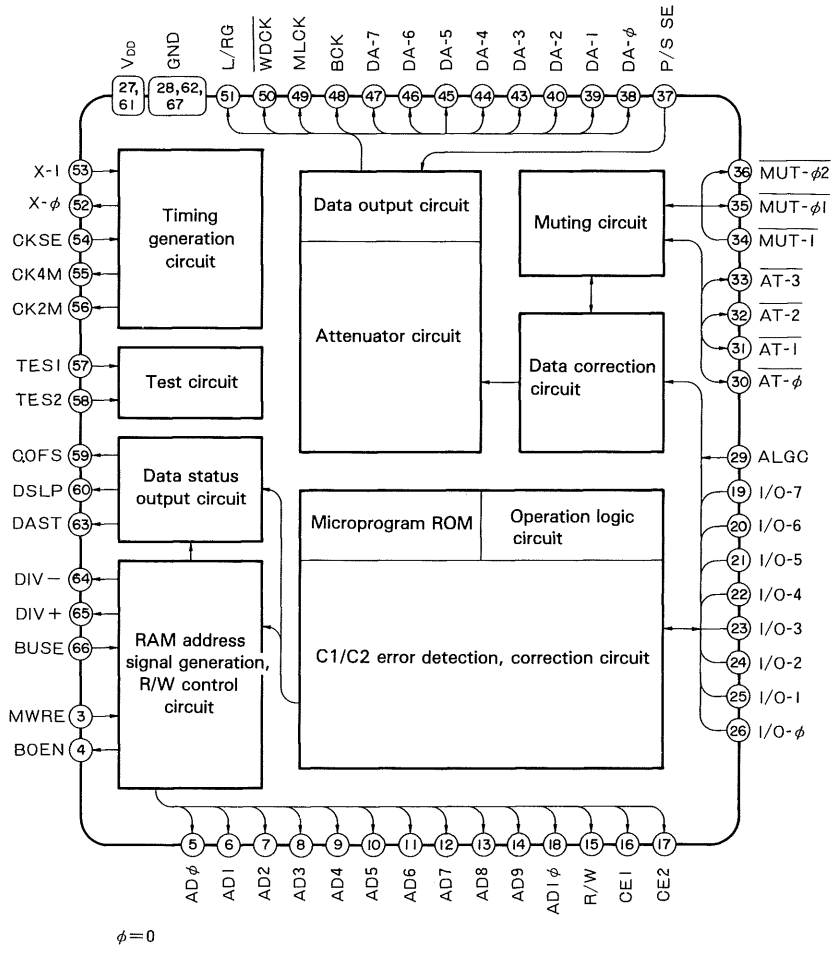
$V_{DD}$ 27, 61
GND 28, 62, 67
L/RG 51
$\overline{WDCK}$ 50
MLCK 49
BCK 48
DA-7 47
DA-6 46
DA-5 45
DA-4 44
DA-3 43
DA-2 40
DA-1 39
DA-$\phi$ 38
P/S SE 37

X-1 53
X-$\phi$ 52
CKSE 54
CK4M 55
CK2M 56
TES1 57
TES2 58
C.OFS 59
DSLP 60
DAST 63
DIV− 64
DIV+ 65
BUSE 66
MWRE 3
BOEN 4

Timing generation circuit

Test circuit

Data status output circuit

RAM address signal generation, R/W control circuit

Data output circuit

Attenuator circuit

Muting circuit

Data correction circuit

Microprogram ROM

Operation logic circuit

C1/C2 error detection, correction circuit

36 $\overline{MUT-\phi 2}$
35 $\overline{MUT-\phi 1}$
34 $\overline{MUT-1}$
33 $\overline{AT-3}$
32 $\overline{AT-2}$
31 $\overline{AT-1}$
30 $\overline{AT-\phi}$
29 ALGC
19 I/O-7
20 I/O-6
21 I/O-5
22 I/O-4
23 I/O-3
24 I/O-2
25 I/O-1
26 I/O-$\phi$

5 AD$\phi$
6 AD1
7 AD2
8 AD3
9 AD4
10 AD5
11 AD6
12 AD7
13 AD8
14 AD9
18 AD1$\phi$
15 R/W
16 CE1
17 CE2

$\phi=0$